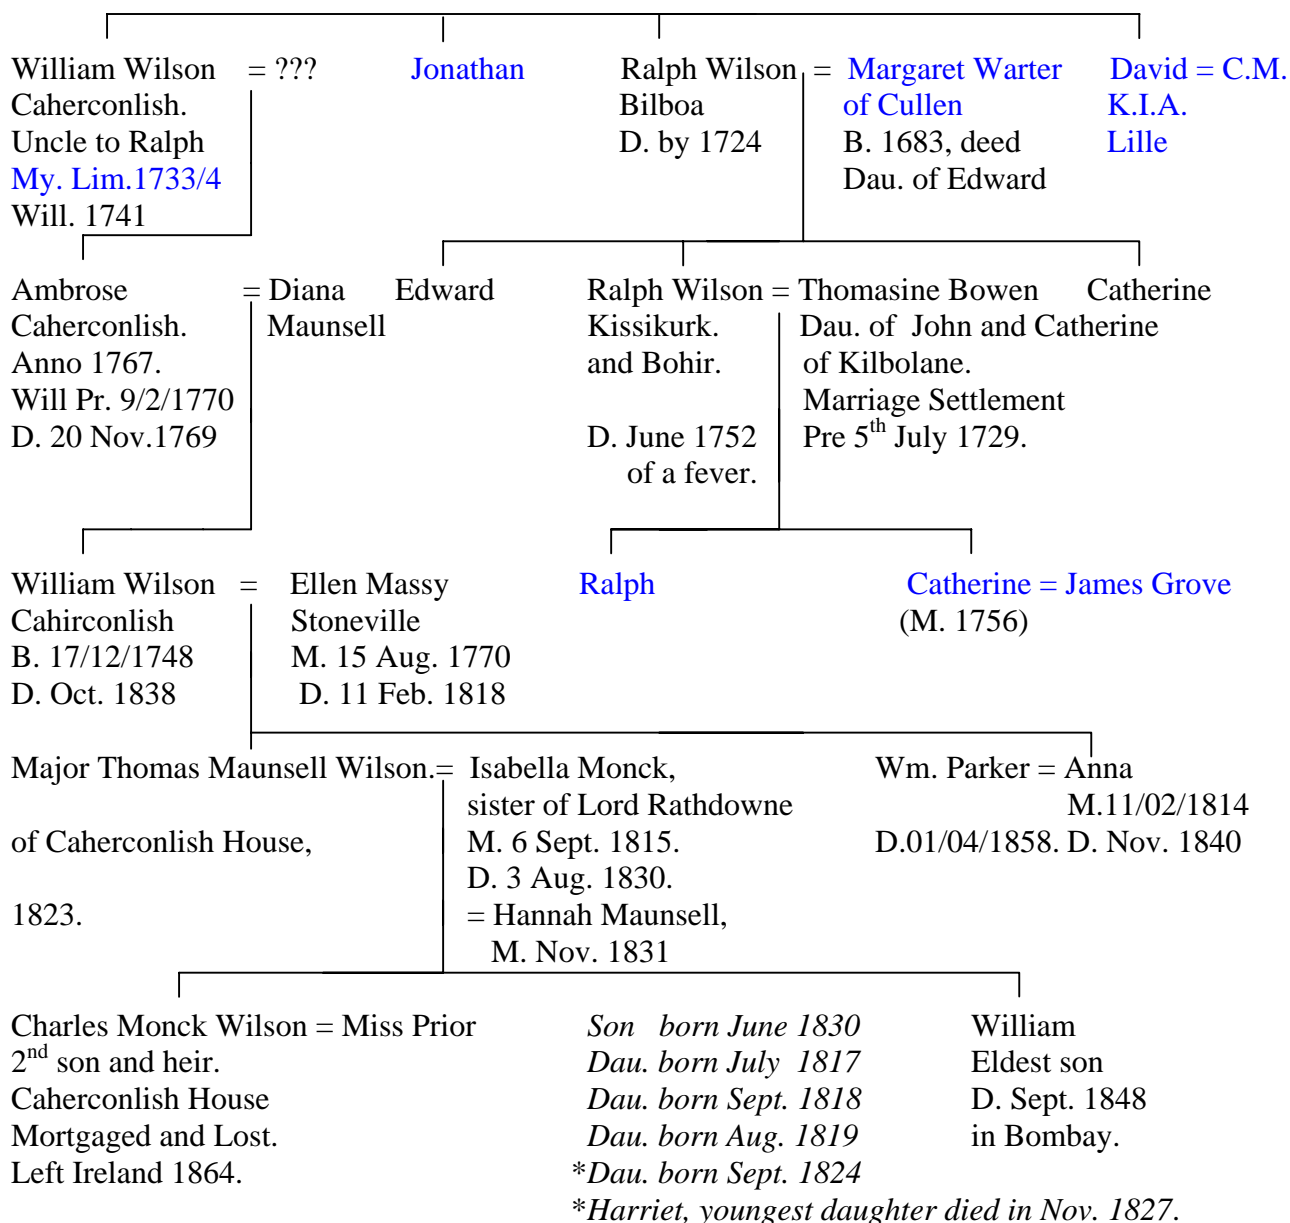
William Wilson = ???
Caherconlish.
Uncle to Ralph
My. Lim.1733/4
Will. 1741

Jonathan

Ralph Wilson = Margaret Warter
Bilboa
D. by 1724

of Cullen
B. 1683, deed
Dau. of Edward

David = C.M.
K.I.A.
Lille

Ambrose = Diana
Caherconlish.
Anno 1767.
Will Pr. 9/2/1770
D. 20 Nov.1769

Maunsell

Edward

Ralph Wilson = Thomasine Bowen
Kissikurk.
and Bohir.

D. June 1752
of a fever.

Dau. of John and Catherine
of Kilbolane.
Marriage Settlement
Pre 5$^{th}$ July 1729.

Catherine

William Wilson = Ellen Massy
Cahirconlish
B. 17/12/1748
D. Oct. 1838

Stoneville
M. 15 Aug. 1770
D. 11 Feb. 1818

Ralph

Catherine = James Grove
(M. 1756)

Major Thomas Maunsell Wilson.= Isabella Monck,

of Caherconlish House,

1823.

sister of Lord Rathdowne
M. 6 Sept. 1815.
D. 3 Aug. 1830.
= Hannah Maunsell,
M. Nov. 1831

Wm. Parker = Anna
M.11/02/1814
D.01/04/1858. D. Nov. 1840

Charles Monck Wilson = Miss Prior
2$^{nd}$ son and heir.
Caherconlish House
Mortgaged and Lost.
Left Ireland 1864.

Son born June 1830
Dau. born July 1817
Dau. born Sept. 1818
Dau. born Aug. 1819
*Dau. born Sept. 1824
*Harriet, youngest daughter died in Nov. 1827.

William
Eldest son
D. Sept. 1848
in Bombay.